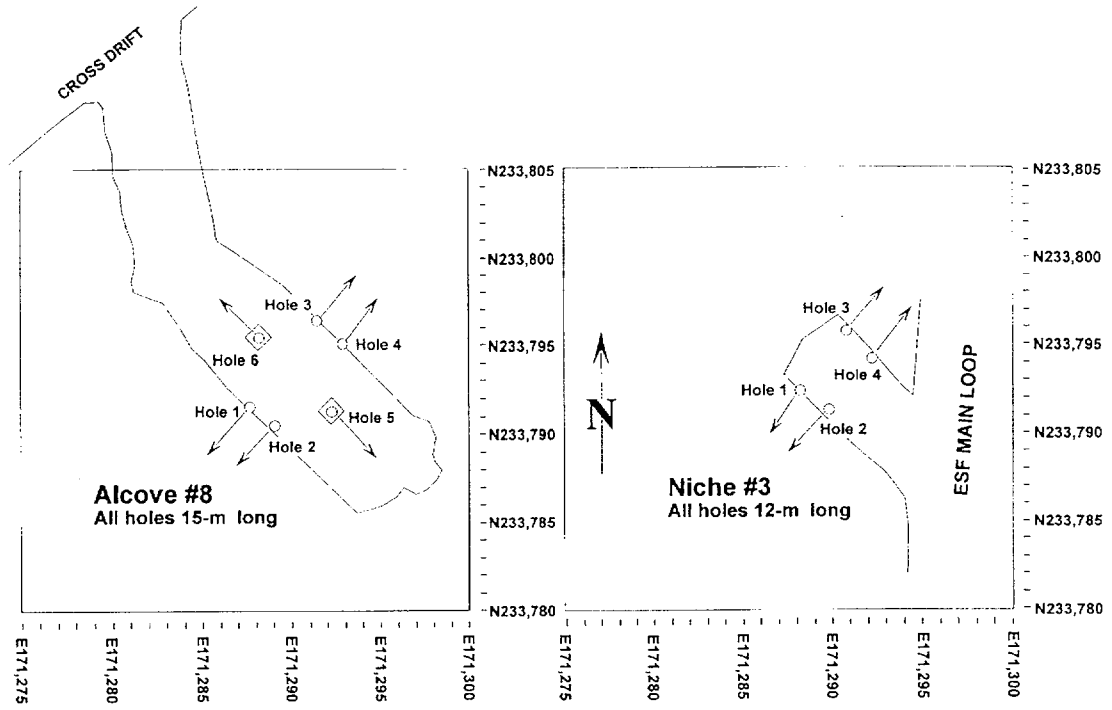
CROSS DRIFT

Hole 3
Hole 4
Hole 6
Hole 1
Hole 5
Hole 2

Alcove #8
All holes 15-m long

N233,805
N233,800
N233,795
N233,790
N233,785
N233,780

N

Hole 3
Hole 4
Hole 1
Hole 2

Niche #3
All holes 12-m long

ESF MAIN LOOP

N233,805
N233,800
N233,795
N233,790
N233,785
N233,780

E171,275
E171,280
E171,285
E171,290
E171,295
E171,300

E171,275
E171,280
E171,285
E171,290
E171,295
E171,300